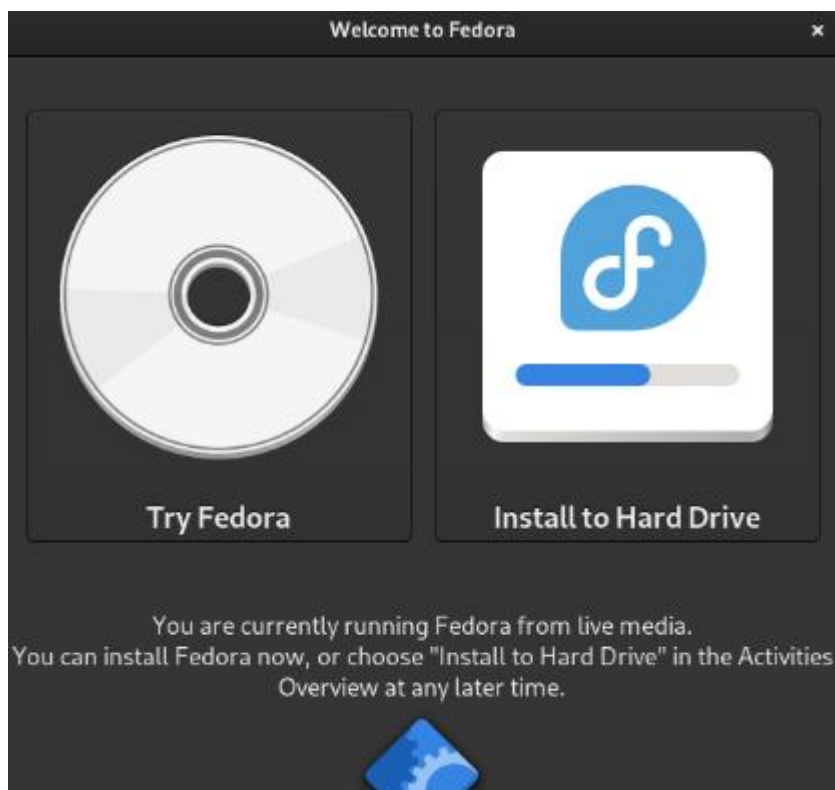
Welcome to Fedora

×

Try Fedora

Install to Hard Drive

You are currently running Fedora from live media.
You can install Fedora now, or choose "Install to Hard Drive" in the Activities Overview at any later time.